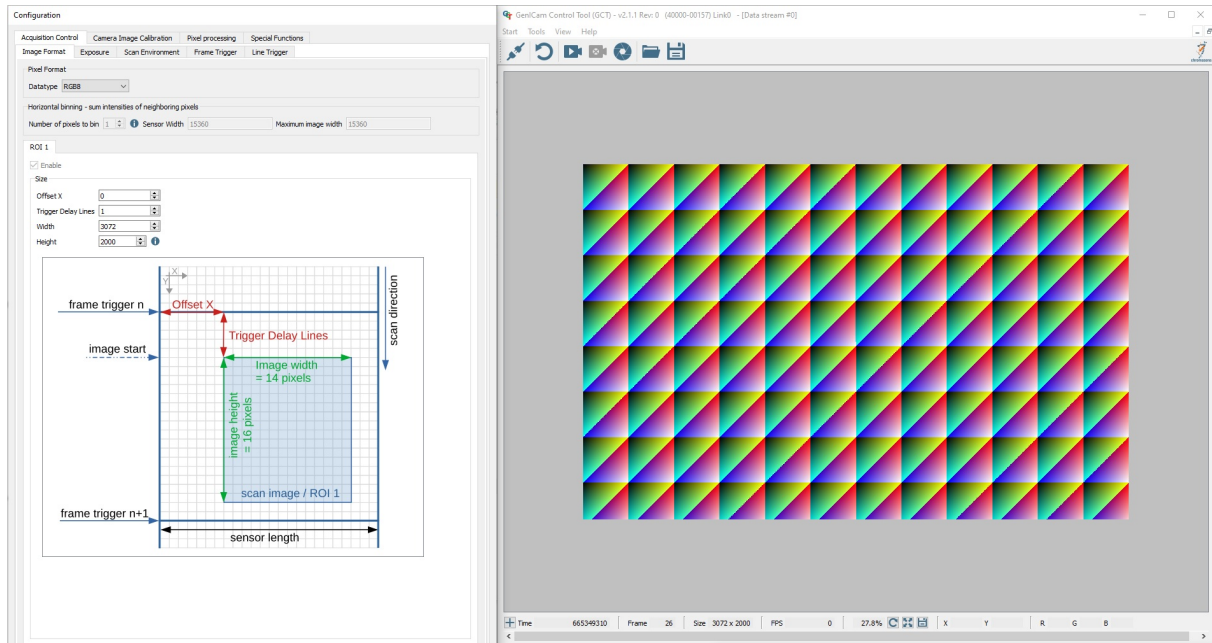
Configuration

Acquisition Control | Camera Image Calibration | Pixel processing | Special Functions

Image Format | Exposure | Scan Environment | Frame Trigger | Line Trigger

Pixel Format

Datatype RGB8

Horizontal binning - sum intensities of neighboring pixels

Number of pixels to bin 1 Sensor Width 15360 Maximum image width 15360

ROI 1

Enable

Size

Offset X 0

Trigger Delay Lines 1

Width 3072

Height 2000

X

Y

frame trigger n

Offset X

Trigger Delay Lines

image start

Image width = 14 pixels

image height = 16 pixels

scan image / ROI 1

scan direction

frame trigger n+1

sensor length

GenICam Control Tool (GCT) - v2.1.1 Rev: 0 (40000-00157) Link0 - [Data stream #0]

Start Tools View Help

Time 665349310 | Frame 26 | Size 3072 x 2000 | FPS 0 | 27.8% | X | Y | R | G | B